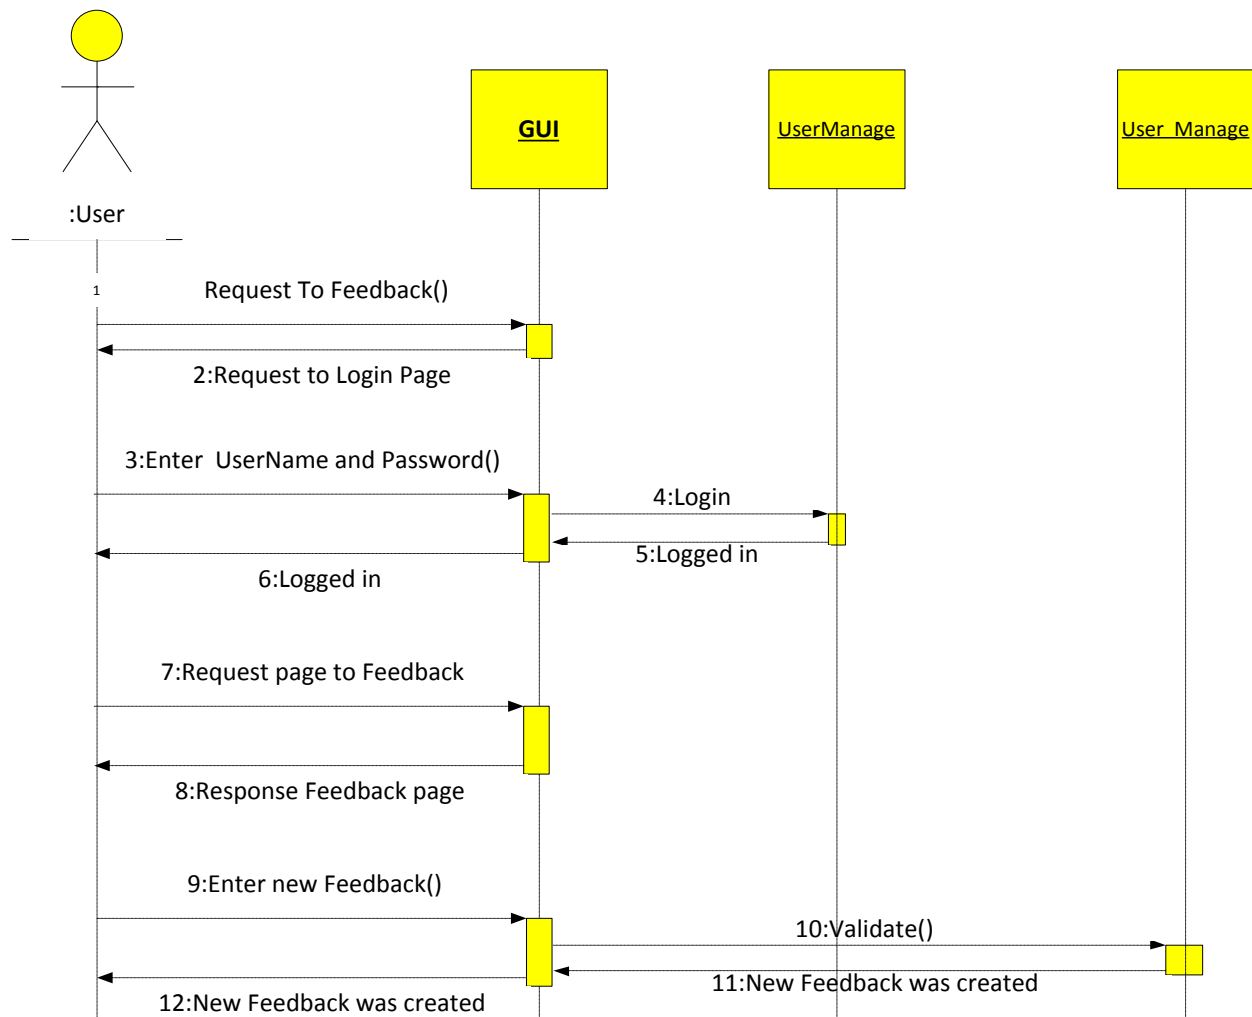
:User

GUI

UserManage

User_Manage

1

Request To Feedback()

2:Request to Login Page

3:Enter UserName and Password()

4:Login

5:Logged in

6:Logged in

7:Request page to Feedback

8:Response Feedback page

9:Enter new Feedback()

10:Validate()

11:New Feedback was created

12:New Feedback was created